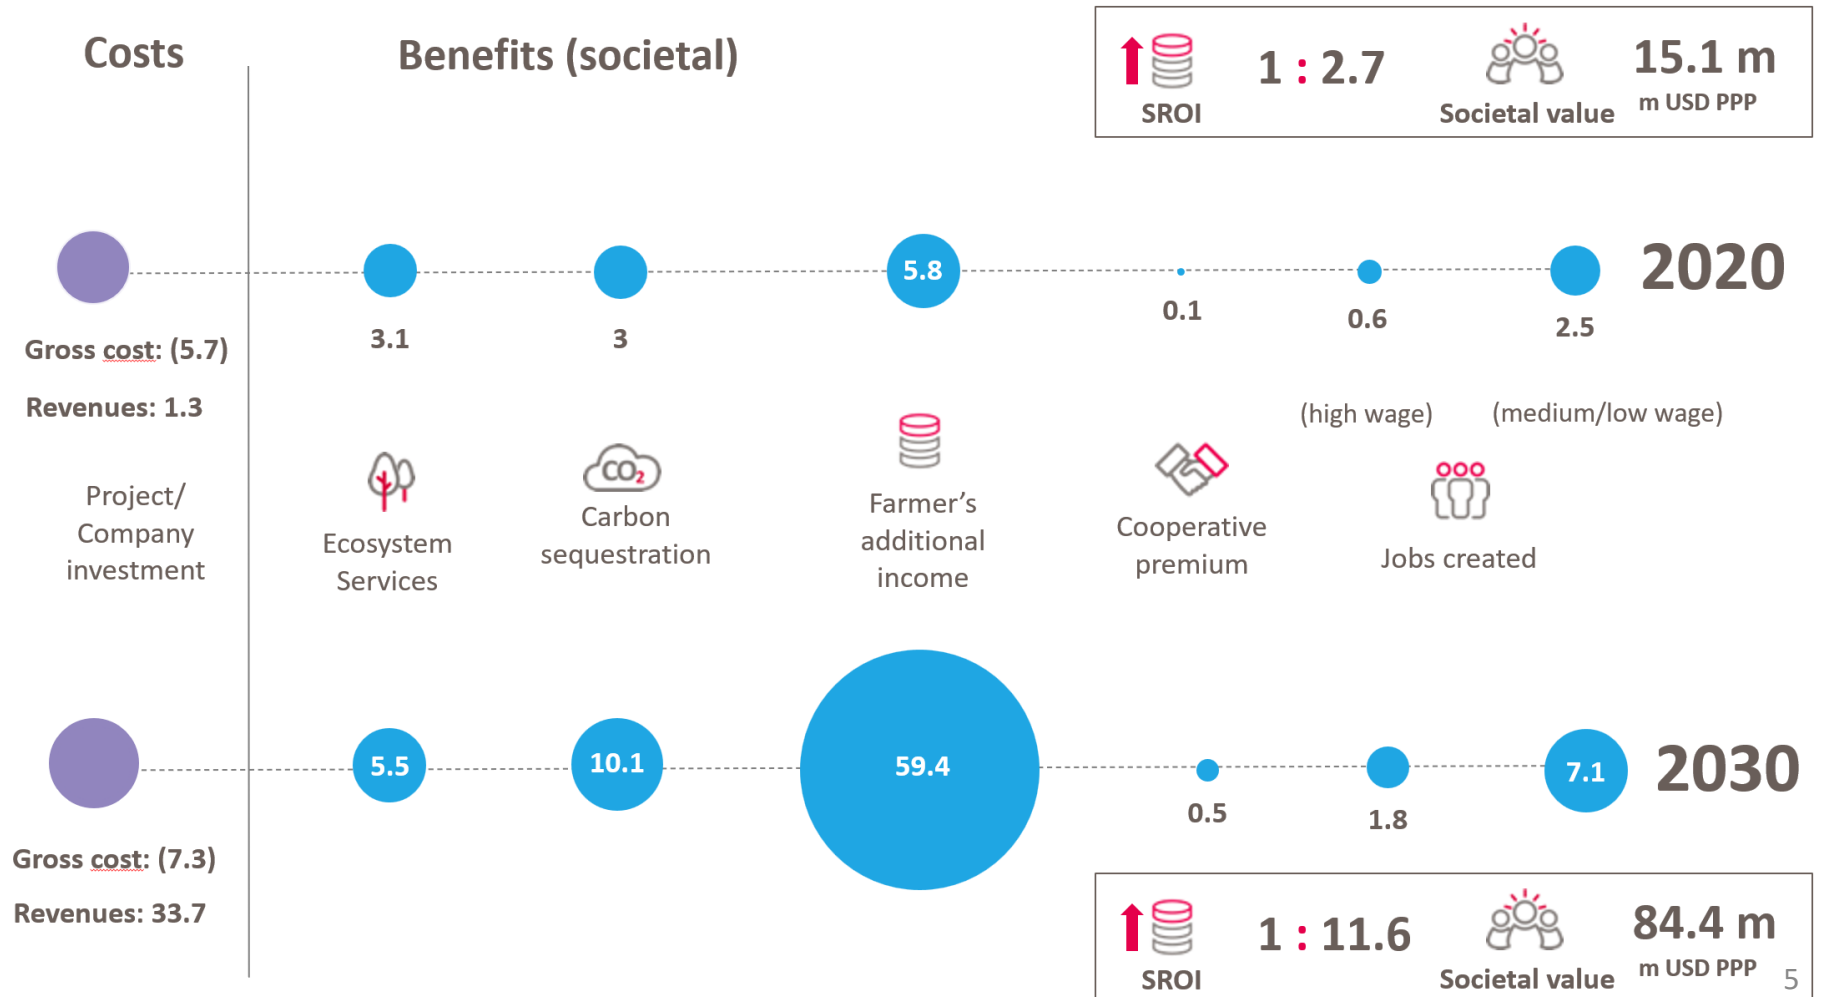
Costs

Benefits (societal)

SROI

1 : 2.7

Societal value

15.1 m

m USD PPP

5.8

2020

3.1

3

0.1

0.6

2.5

Gross cost: (5.7)

Revenues: 1.3

(high wage)

(medium/low wage)

Project/ Company investment

Ecosystem Services

$CO_2$

Carbon sequestration

Farmer's additional income

Cooperative premium

Jobs created

5.5

10.1

59.4

7.1

2030

0.5

1.8

Gross cost: (7.3)

Revenues: 33.7

SROI

1 : 11.6

Societal value

84.4 m

m USD PPP

5